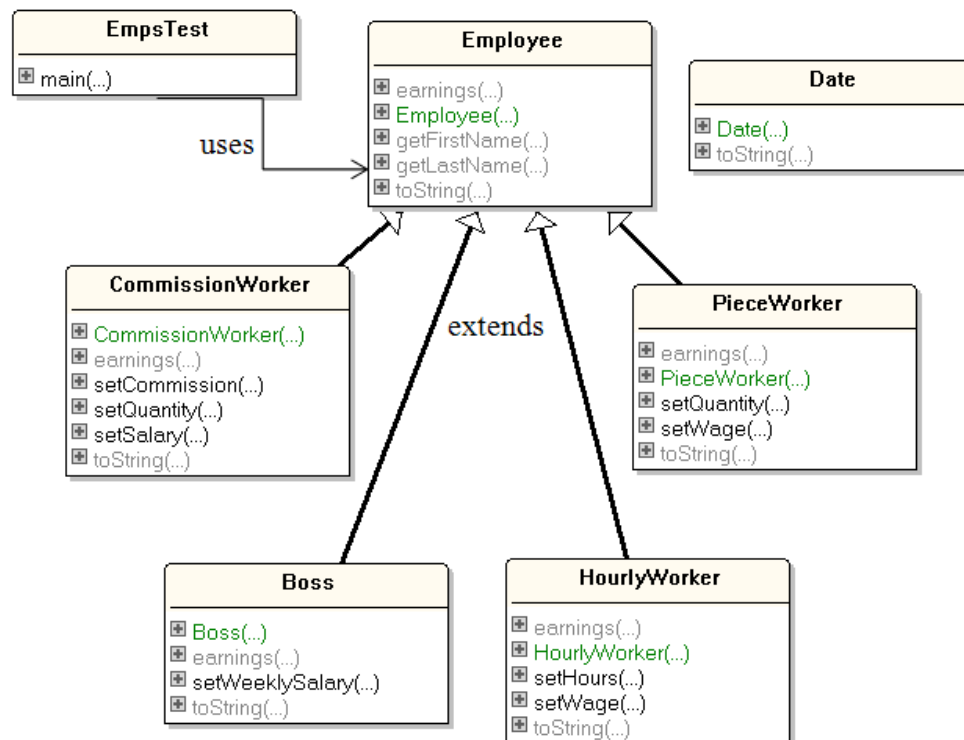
EmpsTest

main(...)

uses

Employee

earnings(...)
Employee(...)
getFirstName(...)
getLastName(...)
toString(...)

Date

Date(...)
toString(...)

CommissionWorker

CommissionWorker(...)
earnings(...)
setCommission(...)
setQuantity(...)
setSalary(...)
toString(...)

extends

PieceWorker

earnings(...)
PieceWorker(...)
setQuantity(...)
setWage(...)
toString(...)

Boss

Boss(...)
earnings(...)
setWeeklySalary(...)
toString(...)

HourlyWorker

earnings(...)
HourlyWorker(...)
setHours(...)
setWage(...)
toString(...)